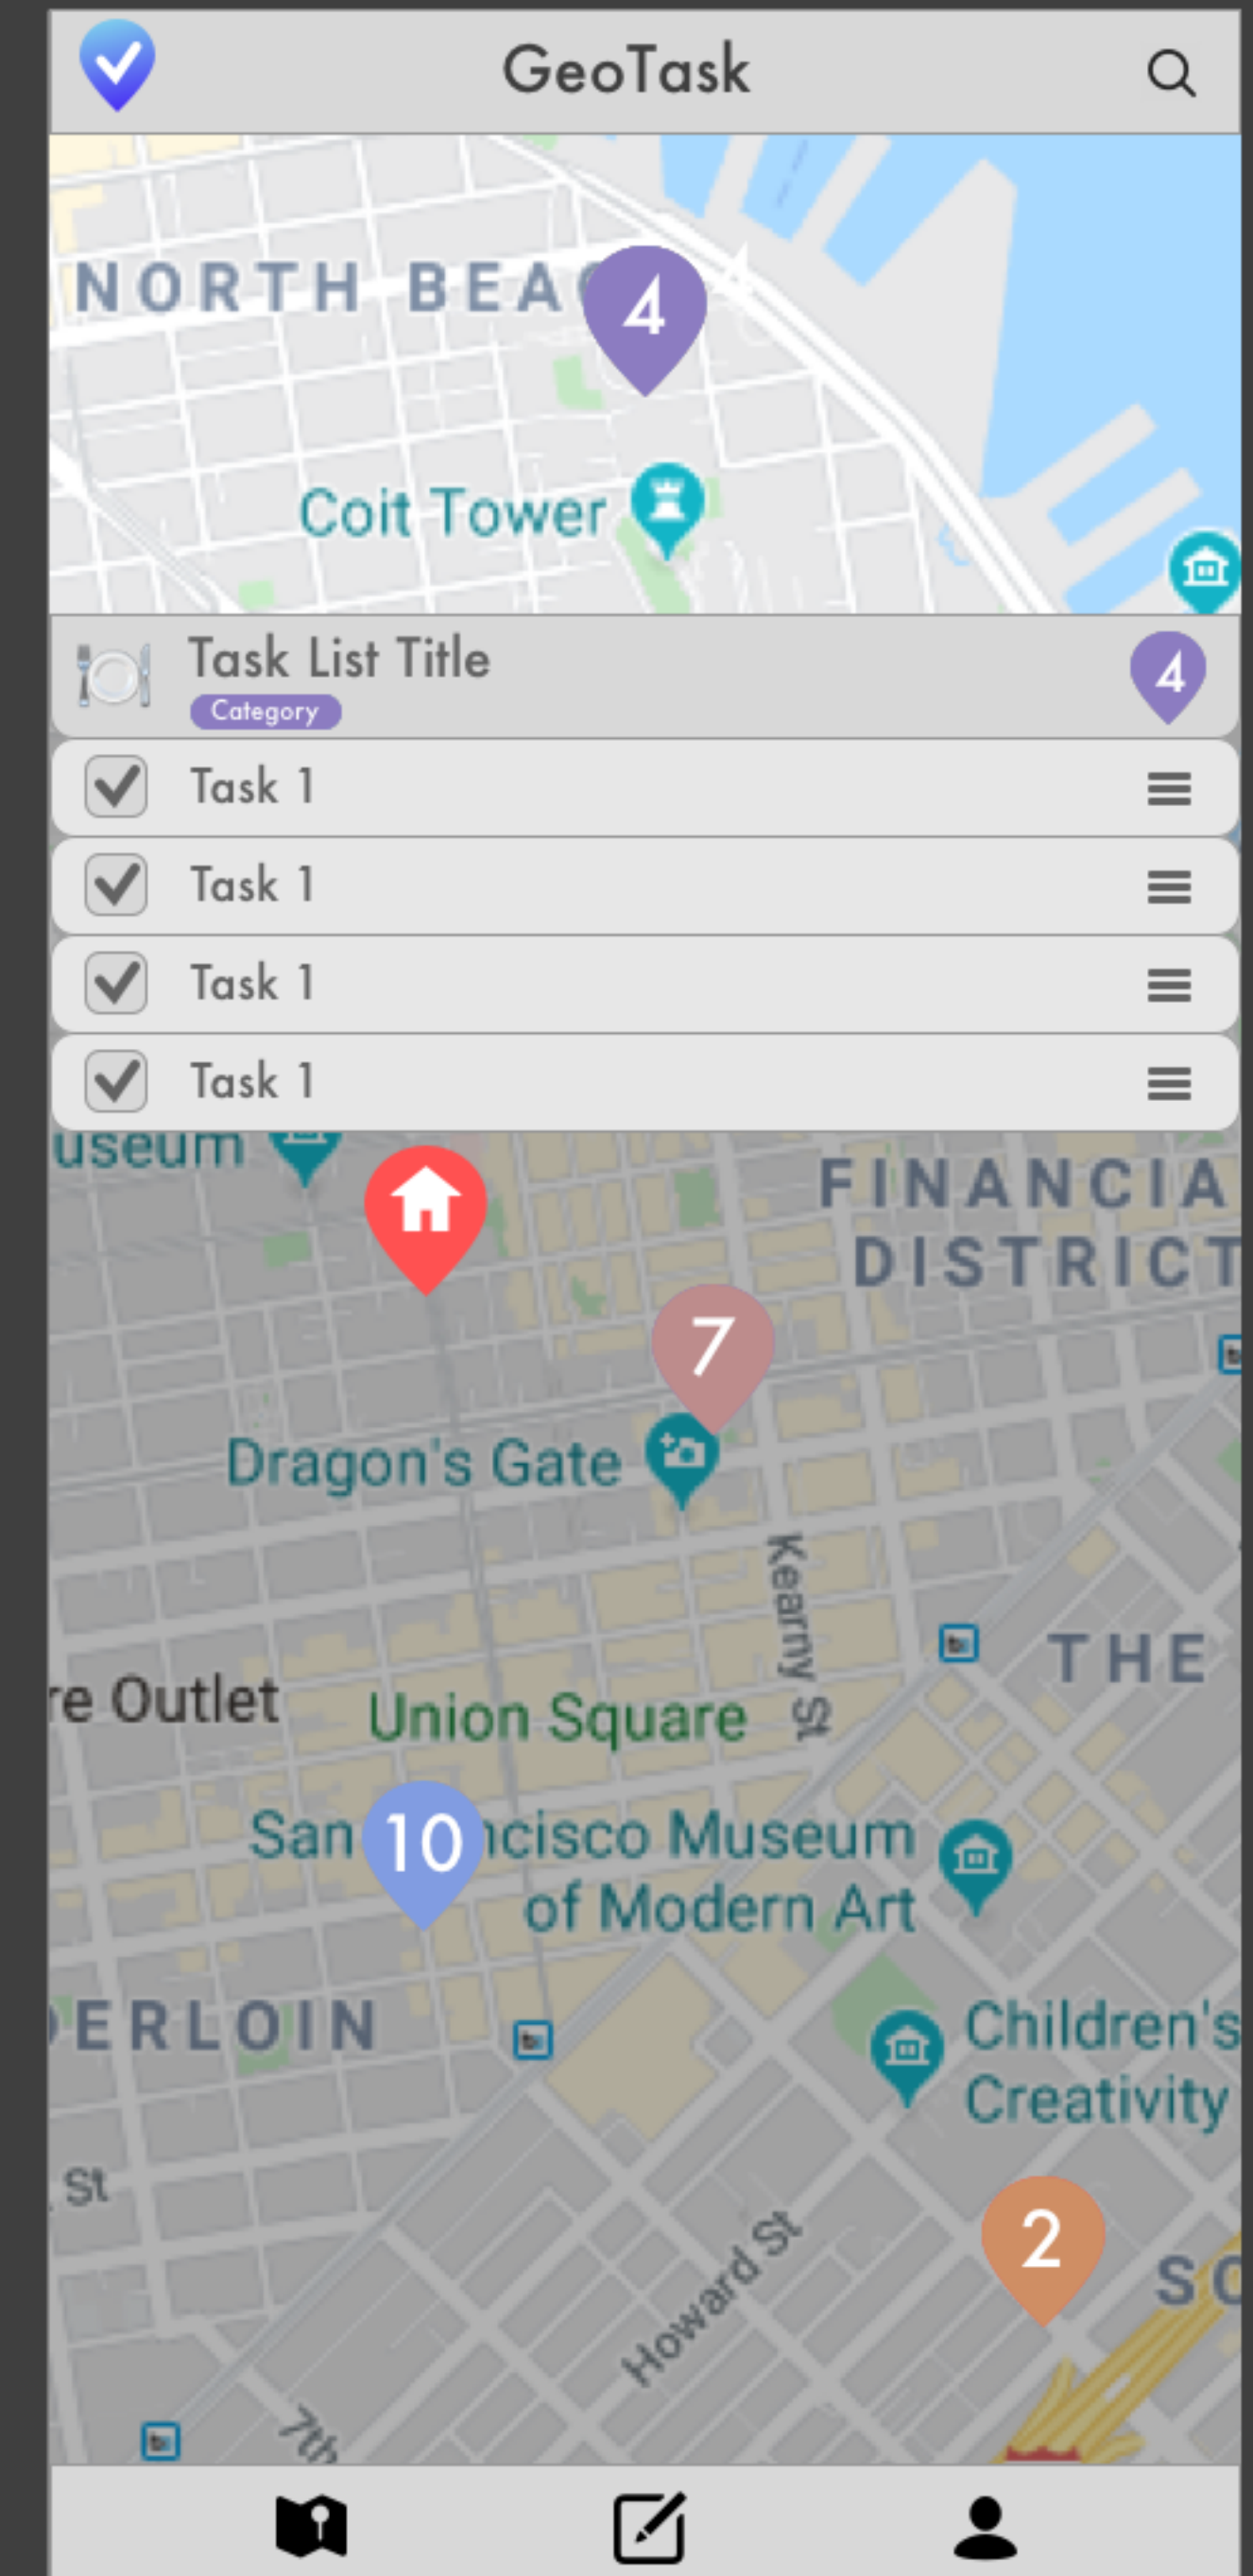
GeoTask

NORTH BEAC

4

Coit Tower

Task List Title
Category

4

Task 1

Task 1

Task 1

Task 1

useum

FINANCIA
DISTRICT

7

Dragon's Gate

Kearny St

THE

re Outlet

Union Square

San 10 ncisco Museum of Modern Art

ERLOIN

Children's Creativity

St

2

Howard St

SO

7th